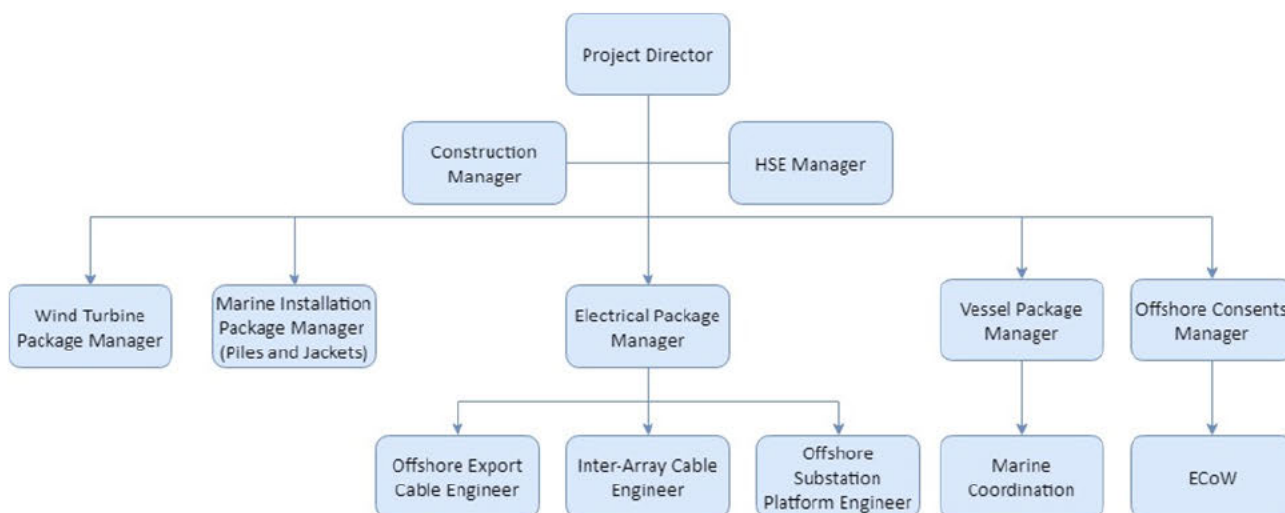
Project Director

Construction Manager

HSE Manager

Wind Turbine Package Manager

Marine Installation Package Manager (Piles and Jackets)

Electrical Package Manager

Vessel Package Manager

Offshore Consents Manager

Offshore Export Cable Engineer

Inter-Array Cable Engineer

Offshore Substation Platform Engineer

Marine Coordination

ECoW